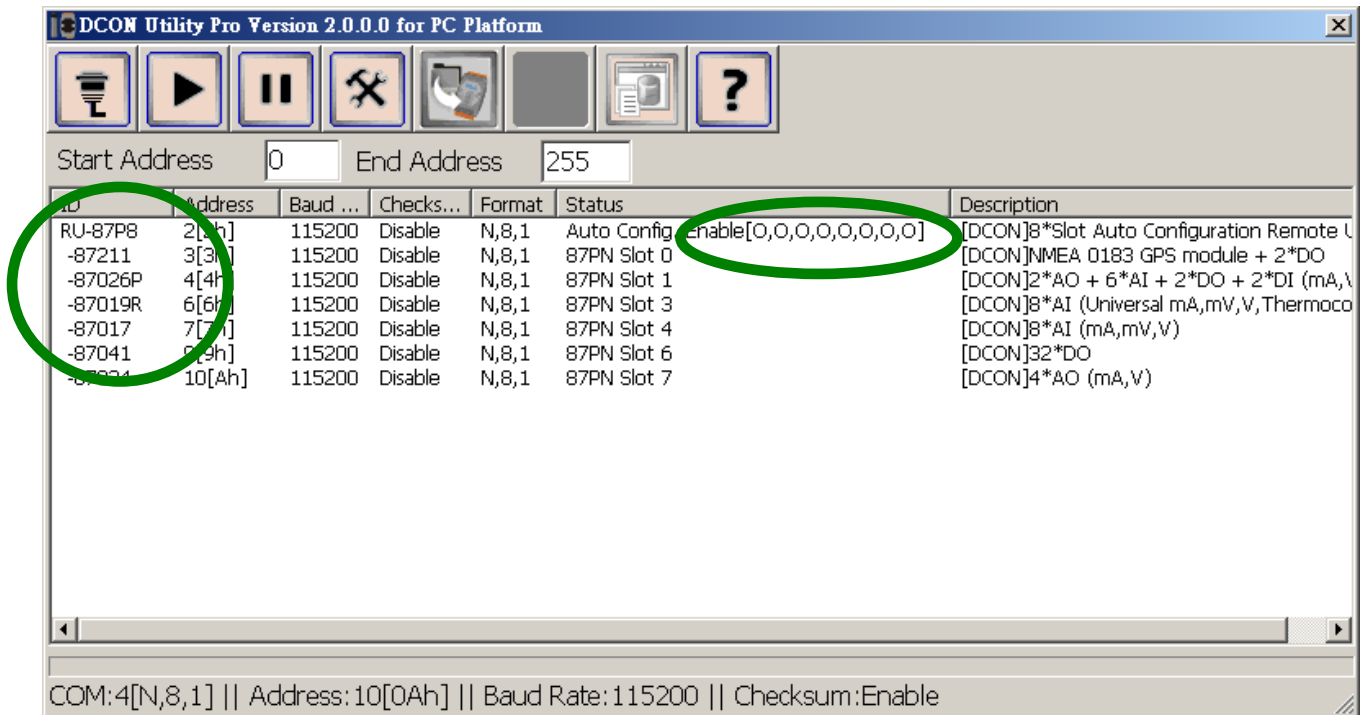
DCON Utility Pro Version 2.0.0.0 for PC Platform

Start Address 0 End Address 255

| ID | Address | Baud ... | Checks... | Format | Status | Description |
|---|---|---|---|---|---|---|
| RU-87P8 | 2[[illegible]h] | 115200 | Disable | N,8,1 | Auto Config Enable[O,O,O,O,O,O,O,O] | [DCON]8*Slot Auto Configuration Remote U |
| -87211 | 3[3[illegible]] | 115200 | Disable | N,8,1 | 87PN Slot 0 | [DCON]NMEA 0183 GPS module + 2*DO |
| -87026P | 4[4h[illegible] | 115200 | Disable | N,8,1 | 87PN Slot 1 | [DCON]2*AO + 6*AI + 2*DO + 2*DI (mA,\ |
| -87019R | 6[6h] | 115200 | Disable | N,8,1 | 87PN Slot 3 | [DCON]8*AI (Universal mA,mV,V,Thermoco |
| -87017 | 7[7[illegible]] | 115200 | Disable | N,8,1 | 87PN Slot 4 | [DCON]8*AI (mA,mV,V) |
| -87041 | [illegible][9h] | 115200 | Disable | N,8,1 | 87PN Slot 6 | [DCON]32*DO |
| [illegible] | 10[Ah] | 115200 | Disable | N,8,1 | 87PN Slot 7 | [DCON]4*AO (mA,V) |

COM:4[N,8,1] || Address:10[0Ah] || Baud Rate:115200 || Checksum:Enable